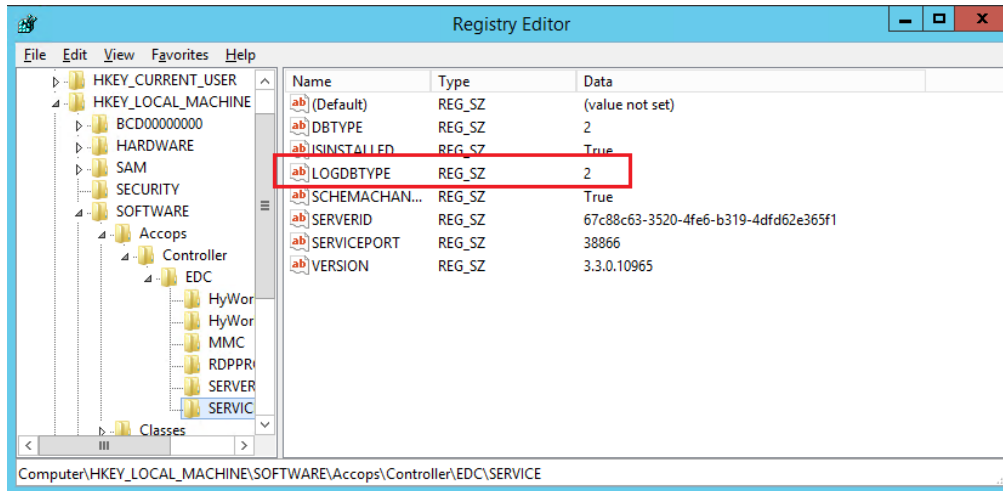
Registry Editor

File Edit View Favorites Help

HKEY_CURRENT_USER
HKEY_LOCAL_MACHINE
BCD00000000
HARDWARE
SAM
SECURITY
SOFTWARE
Accops
Controller
EDC
HyWor
HyWor
MMC
RDPPR
SERVER
SERVIC
Classes

| Name | Type | Data |
|---|---|---|
| (Default) | REG_SZ | (value not set) |
| DBTYPE | REG_SZ | 2 |
| ISINSTALLED | REG_SZ | True |
| LOGDBTYPE | REG_SZ | 2 |
| SCHEMACHAN... | REG_SZ | True |
| SERVERID | REG_SZ | 67c88c63-3520-4fe6-b319-4dfd62e365f1 |
| SERVICEPORT | REG_SZ | 38866 |
| VERSION | REG_SZ | 3.3.0.10965 |

Computer\HKEY_LOCAL_MACHINE\SOFTWARE\Accops\Controller\EDC\SERVICE